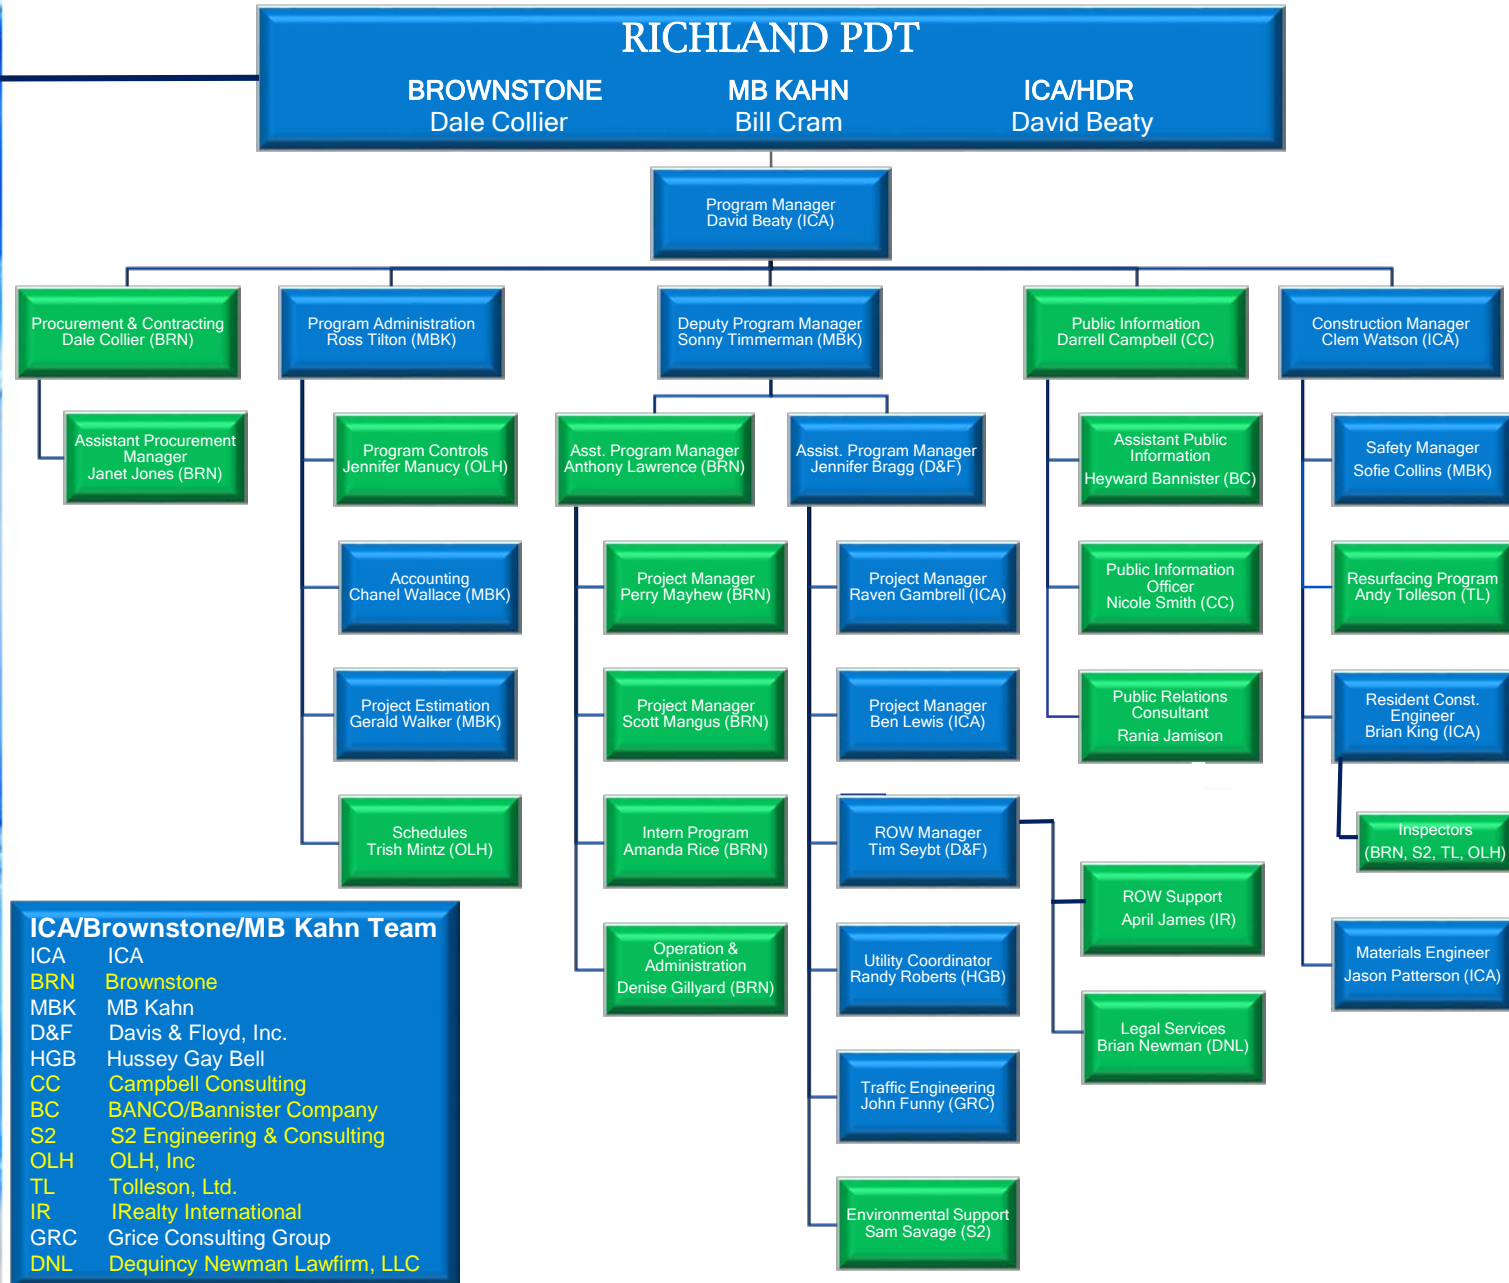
RICHLAND PDT

BROWNSTONE
Dale Collier

MB KAHN
Bill Cram

ICA/HDR
David Beaty

Program Manager
David Beaty (ICA)

Procurement & Contracting
Dale Collier (BRN)

Assistant Procurement Manager
Janet Jones (BRN)

Program Administration
Ross Tilton (MBK)

Program Controls
Jennifer Manucy (OLH)

Accounting
Chanel Wallace (MBK)

Project Estimation
Gerald Walker (MBK)

Schedules
Trish Mintz (OLH)

Deputy Program Manager
Sonny Timmerman (MBK)

Asst. Program Manager
Anthony Lawrence (BRN)

Project Manager
Perry Mayhew (BRN)

Project Manager
Scott Mangus (BRN)

Intern Program
Amanda Rice (BRN)

Operation & Administration
Denise Gillyard (BRN)

Assist. Program Manager
Jennifer Bragg (D&F)

Project Manager
Raven Gambrell (ICA)

Project Manager
Ben Lewis (ICA)

ROW Manager
Tim Seybt (D&F)

ROW Support
April James (IR)

Legal Services
Brian Newman (DNL)

Utility Coordinator
Randy Roberts (HGB)

Traffic Engineering
John Funny (GRC)

Environmental Support
Sam Savage (S2)

Public Information
Darrell Campbell (CC)

Assistant Public Information
Heyward Bannister (BC)

Public Information Officer
Nicole Smith (CC)

Public Relations Consultant
Rania Jamison

Construction Manager
Clem Watson (ICA)

Safety Manager
Sofie Collins (MBK)

Resurfacing Program
Andy Tolleson (TL)

Resident Const. Engineer
Brian King (ICA)

Inspectors
(BRN, S2, TL, OLH)

Materials Engineer
Jason Patterson (ICA)

ICA/Brownstone/MB Kahn Team
ICA ICA
BRN Brownstone
MBK MB Kahn
D&F Davis & Floyd, Inc.
HGB Hussey Gay Bell
CC Campbell Consulting
BC BANCO/Bannister Company
S2 S2 Engineering & Consulting
OLH OLH, Inc
TL Tolleson, Ltd.
IR IRealty International
GRC Grice Consulting Group
DNL Dequincy Newman Lawfirm, LLC